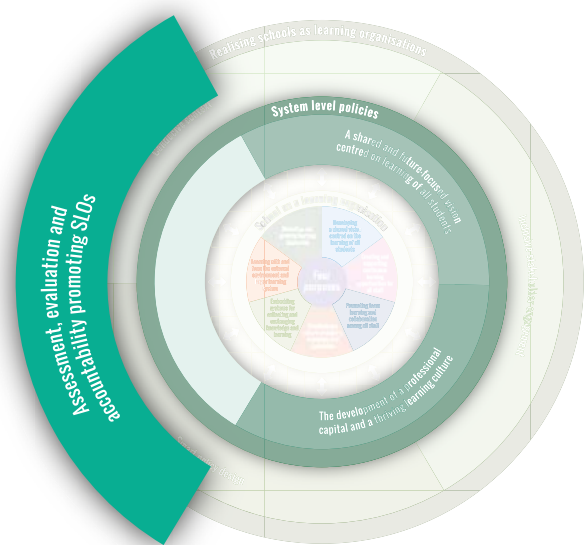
Realising schools as learning organisations

System level policies

A shared and future-focused vision centred on learning of all students

The development of a professional capital and a thriving learning culture

Assessment, evaluation and accountability promoting SLOs

School as a learning organisation

Developing a shared vision centred on the learning of all students

Promoting team learning and collaboration among all staff

Embedding systems for collecting and exchanging knowledge and learning

Learning with and from the external environment and larger learning system

Four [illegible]

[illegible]